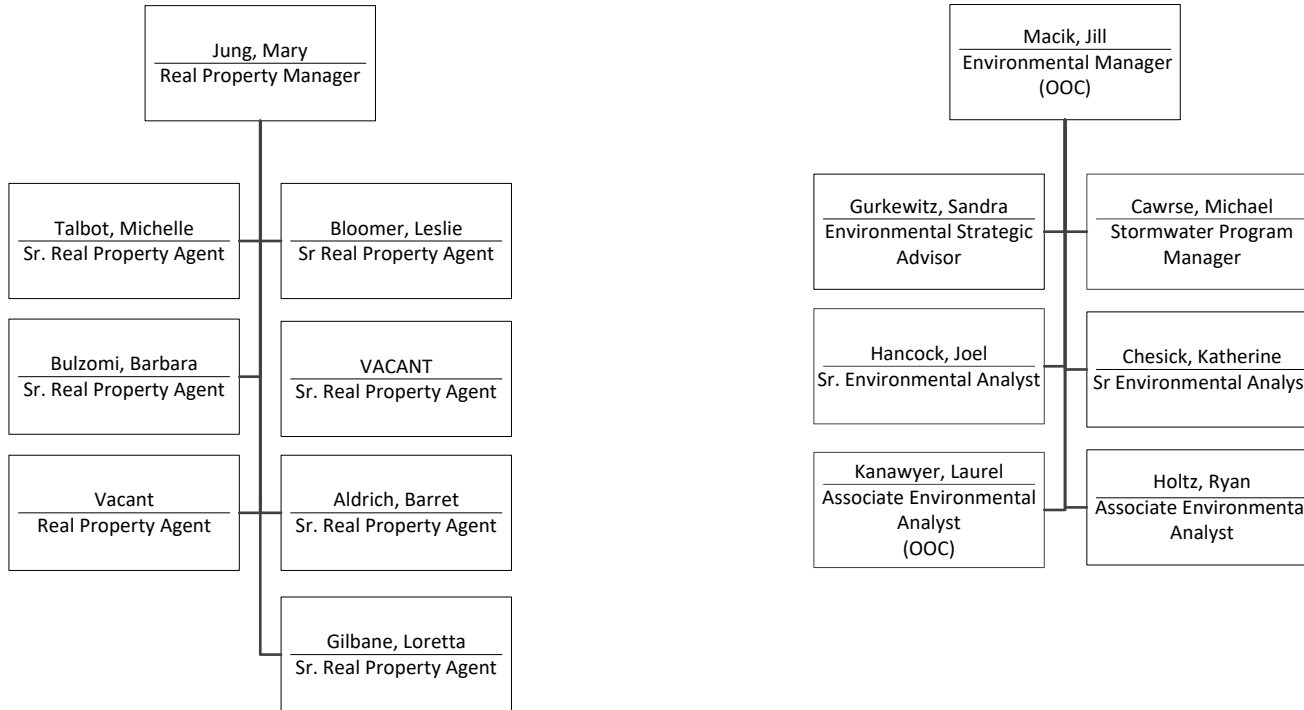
Jung, Mary
Real Property Manager

Talbot, Michelle
Sr. Real Property Agent

Bloomer, Leslie
Sr Real Property Agent

Bulzomi, Barbara
Sr. Real Property Agent

VACANT
Sr. Real Property Agent

Vacant
Real Property Agent

Aldrich, Barret
Sr. Real Property Agent

Gilbane, Loretta
Sr. Real Property Agent

Macik, Jill
Environmental Manager (OOC)

Gurkewitz, Sandra
Environmental Strategic Advisor

Cawrse, Michael
Stormwater Program Manager

Hancock, Joel
Sr. Environmental Analyst

Chesick, Katherine
Sr Environmental Analys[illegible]

Kanawyer, Laurel
Associate Environmental Analyst (OOC)

Holtz, Ryan
Associate Environmenta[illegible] Analyst